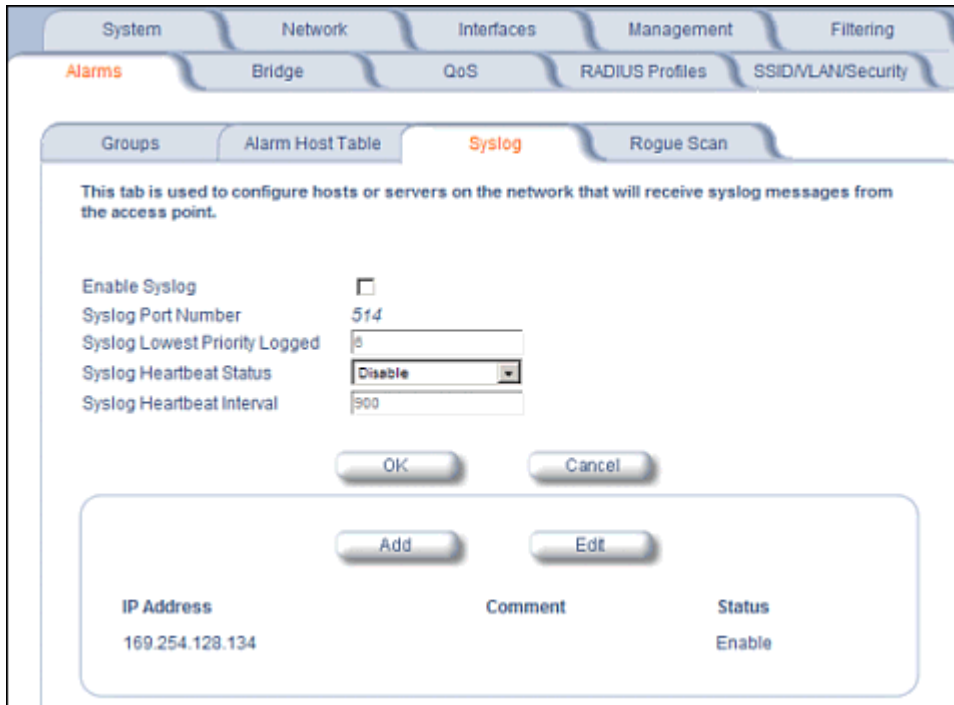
System Network Interfaces Management Filtering

Alarms Bridge QoS RADIUS Profiles SSID/VLAN/Security

Groups Alarm Host Table Syslog Rogue Scan

This tab is used to configure hosts or servers on the network that will receive syslog messages from the access point.

Enable Syslog

Syslog Port Number 514

Syslog Lowest Priority Logged 6

Syslog Heartbeat Status Disable

Syslog Heartbeat Interval 900

OK Cancel

Add Edit

| IP Address | Comment | Status |
|---|---|---|
| 169.254.128.134 | | Enable |